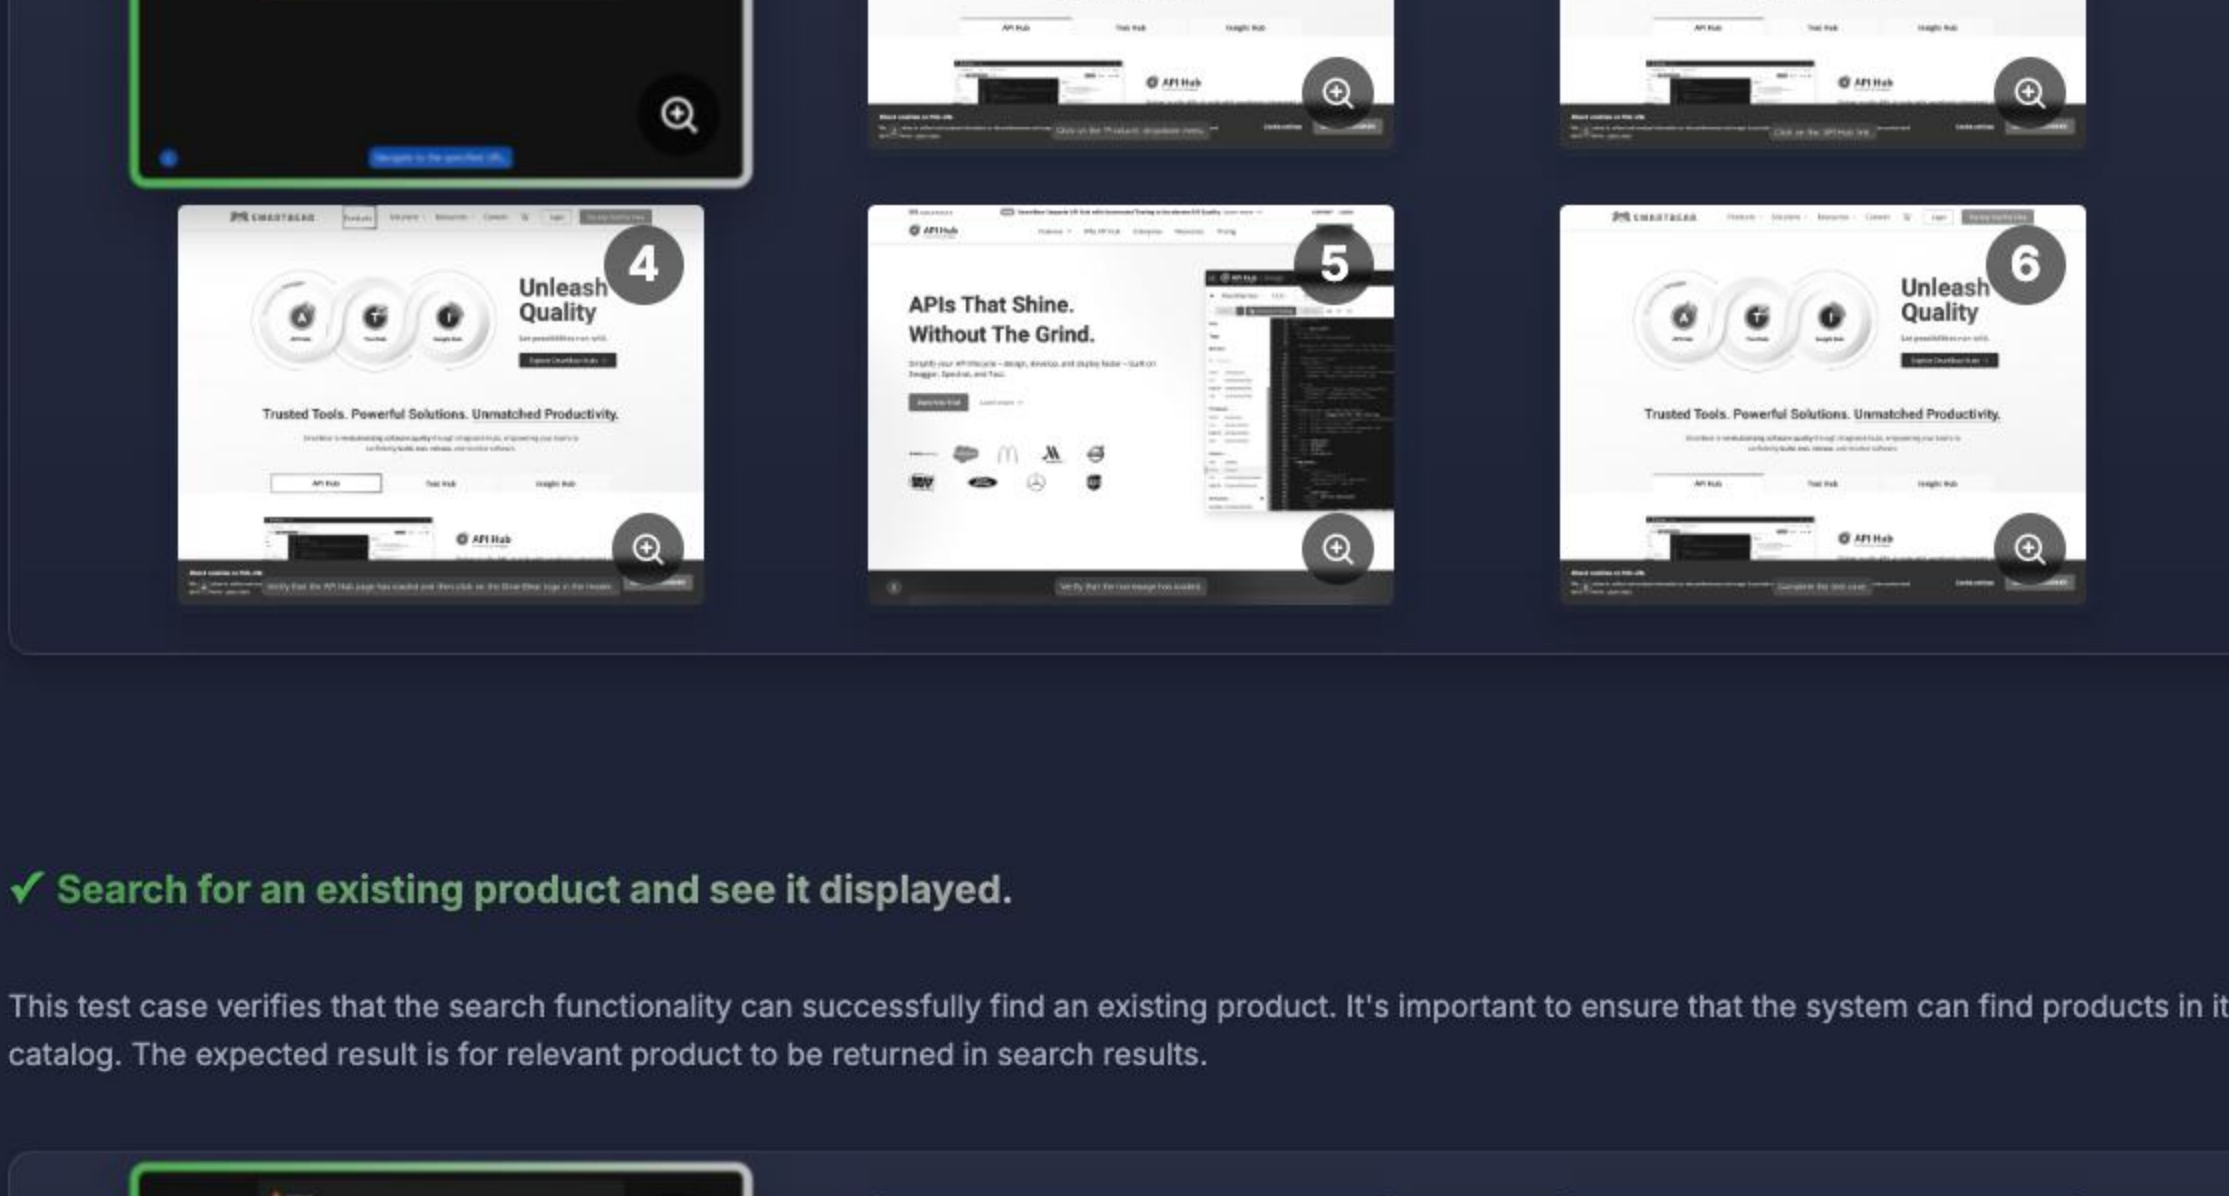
API Hub

API Hub

4

SMARTBEAR

Unleash Quality

Trusted Tools. Powerful Solutions. Unmatched Productivity.

API Hub

5

API Hub

APIs That Shine. Without The Grind.

6

SMARTBEAR

Unleash Quality

Trusted Tools. Powerful Solutions. Unmatched Productivity.

API Hub

✓ Search for an existing product and see it displayed.

This test case verifies that the search functionality can successfully find an existing product. It's important to ensure that the system can find products in it catalog. The expected result is for relevant product to be returned in search results.